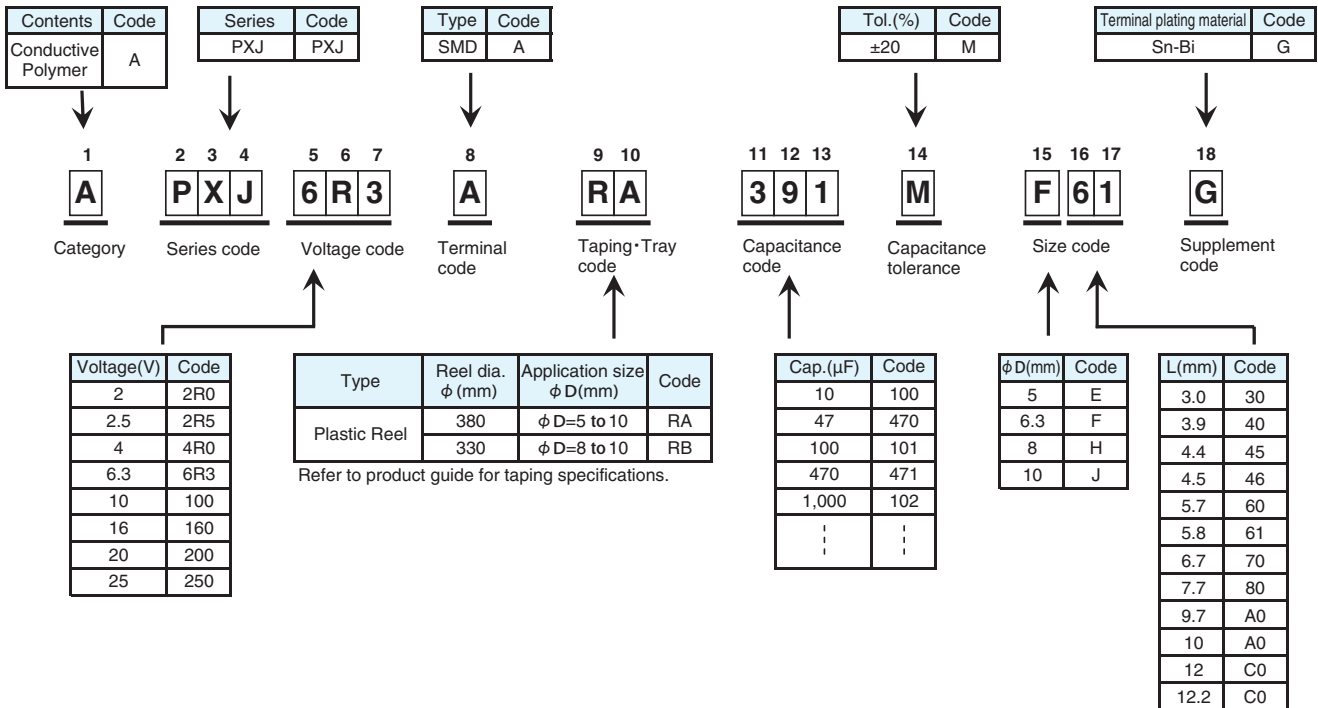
| Contents | Code |
|---|---|
| Conductive Polymer | A |

| Series | Code |
|---|---|
| PXJ | PXJ |

| Type | Code |
|---|---|
| SMD | A |

| Tol.(%) | Code |
|---|---|
| ±20 | M |

| Terminal plating material | Code |
|---|---|
| Sn-Bi | G |

1 A Category

2 3 4 P X J Series code

5 6 7 6 R 3 Voltage code

8 A Terminal code

9 10 R A Taping・Tray code

11 12 13 3 9 1 Capacitance code

14 M Capacitance tolerance

15 16 17 F 6 1 Size code

18 G Supplement code

| Voltage(V) | Code |
|---|---|
| 2 | 2R0 |
| 2.5 | 2R5 |
| 4 | 4R0 |
| 6.3 | 6R3 |
| 10 | 100 |
| 16 | 160 |
| 20 | 200 |
| 25 | 250 |

| Type | Reel dia. $\phi$ (mm) | Application size $\phi$D(mm) | Code |
|---|---|---|---|
| Plastic Reel | 380 | $\phi$D=5 to 10 | RA |
| | 330 | $\phi$D=8 to 10 | RB |

Refer to product guide for taping specifications.

| Cap.(µF) | Code |
|---|---|
| 10 | 100 |
| 47 | 470 |
| 100 | 101 |
| 470 | 471 |
| 1,000 | 102 |
| ⋮ | ⋮ |

| $\phi$D(mm) | Code |
|---|---|
| 5 | E |
| 6.3 | F |
| 8 | H |
| 10 | J |

| L(mm) | Code |
|---|---|
| 3.0 | 30 |
| 3.9 | 40 |
| 4.4 | 45 |
| 4.5 | 46 |
| 5.7 | 60 |
| 5.8 | 61 |
| 6.7 | 70 |
| 7.7 | 80 |
| 9.7 | A0 |
| 10 | A0 |
| 12 | C0 |
| 12.2 | C0 |